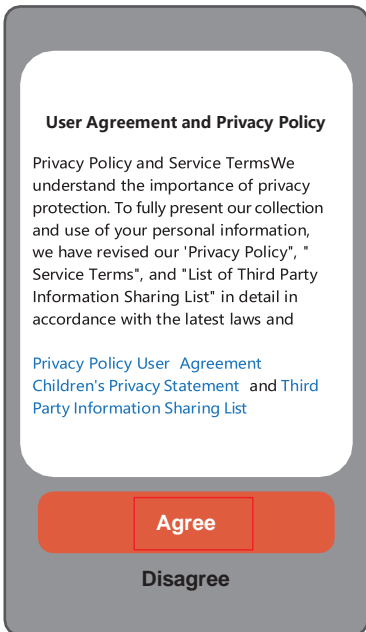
User Agreement and Privacy Policy

Privacy Policy and Service TermsWe understand the importance of privacy protection. To fully present our collection and use of your personal information, we have revised our 'Privacy Policy'', " Service Terms", and "List of Third Party Information Sharing List" in detail in accordance with the latest laws and

Privacy Policy User Agreement Children's Privacy Statement and Third Party Information Sharing List

Agree

Disagree